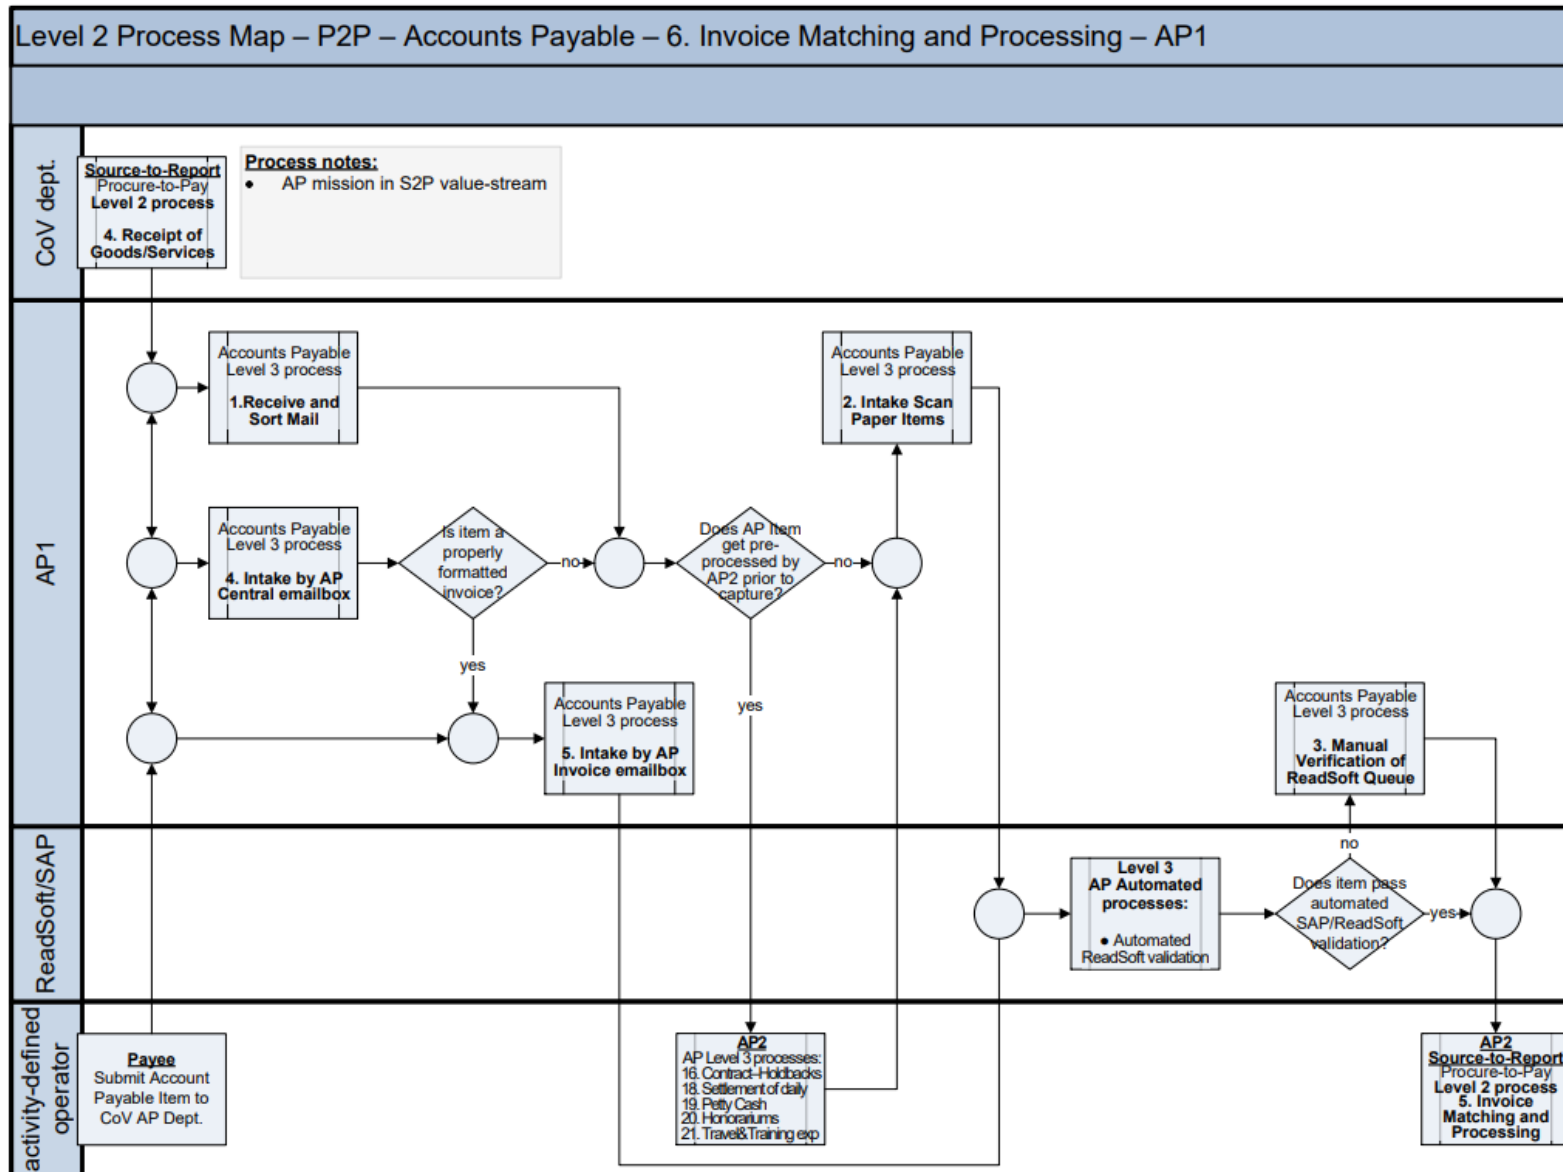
Level 2 Process Map – P2P – Accounts Payable – 6. Invoice Matching and Processing – AP1

CoV dept.

Source-to-Report
Procure-to-Pay
Level 2 process
4. Receipt of Goods/Services

Process notes:
• AP mission in S2P value-stream

AP1

Accounts Payable
Level 3 process
1.Receive and Sort Mail

Accounts Payable
Level 3 process
2. Intake Scan Paper Items

Accounts Payable
Level 3 process
4. Intake by AP Central emailbox

Is item a properly formatted invoice?

no

Does AP Item get pre-processed by AP2 prior to capture?

no

yes

yes

Accounts Payable
Level 3 process
5. Intake by AP Invoice emailbox

Accounts Payable
Level 3 process
3. Manual Verification of ReadSoft Queue

ReadSoft/SAP

no

Level 3
AP Automated processes:
• Automated ReadSoft validation

Does item pass automated SAP/ReadSoft validation?

yes

activity-defined operator

Payee
Submit Account Payable Item to CoV AP Dept.

AP2
AP Level 3 processes:
16. Contract-Holdbacks
18. Settlement of daily
19. Petty Cash
20. Honorariums
21. Travel&Training exp

AP2
Source-to-Report
Procure-to-Pay
Level 2 process
5. Invoice Matching and Processing